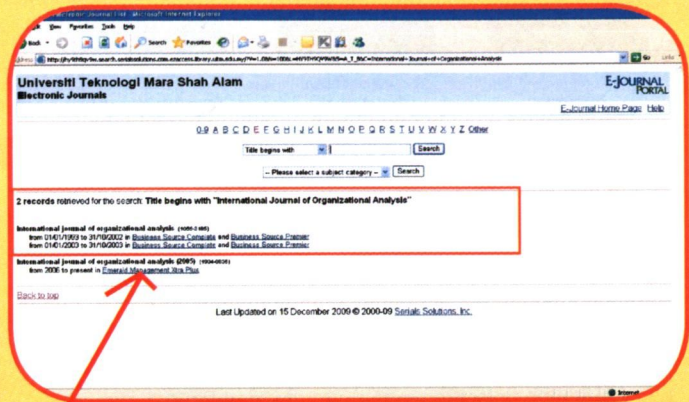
Microsoft Journal Find - Microsoft Internet Explorer

File Edit View Favorites Tools Help

Back Search Favorites

Address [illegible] Go Links

Universiti Teknologi Mara Shah Alam
Electronic Journals

E-JOURNAL PORTAL

E-Journal Home Page Help

0-9 A B C D E F G H I J K L M N O P Q R S T U V W X Y Z Other

Title begins with Search

-- Please select a subject category -- Search

2 records retrieved for the search: Title begins with "International Journal of Organizational Analysis"

International journal of organizational analysis ([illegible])
from 01/01/1993 to 31/10/2002 in Business Source Complete and Business Source Premier
from 01/01/2003 to 31/10/2003 in Business Source Complete and Business Source Premier

International journal of organizational analysis (2005) ([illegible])
from 2005 to present in Emerald Management Xtra Plus

Back to top

Last Updated on 15 December 2009 © 2000-09 Serials Solutions, Inc.

Internet